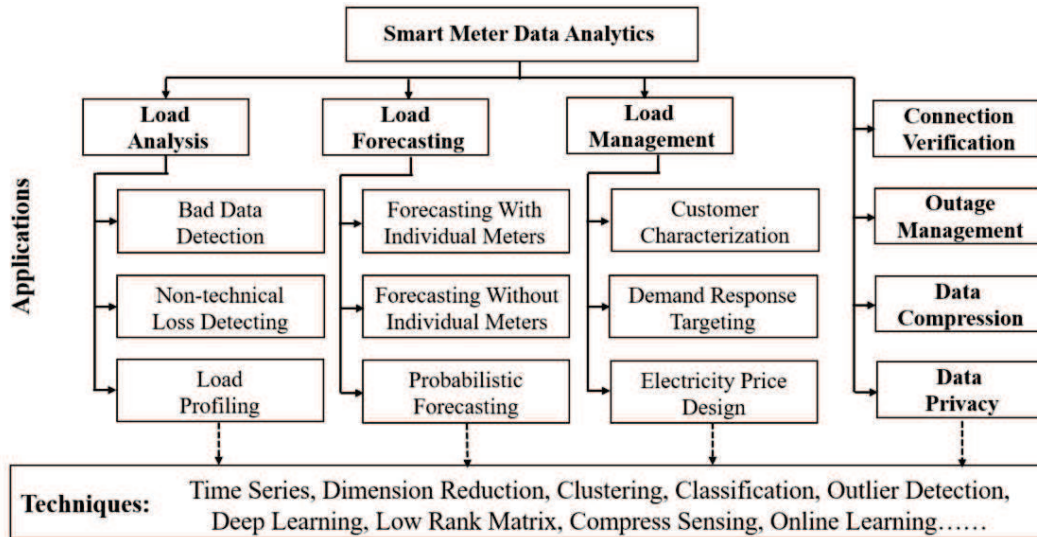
Smart Meter Data Analytics

Applications

Load Analysis

Bad Data Detection

Non-technical Loss Detecting

Load Profiling

Load Forecasting

Forecasting With Individual Meters

Forecasting Without Individual Meters

Probabilistic Forecasting

Load Management

Customer Characterization

Demand Response Targeting

Electricity Price Design

Connection Verification

Outage Management

Data Compression

Data Privacy

Techniques: Time Series, Dimension Reduction, Clustering, Classification, Outlier Detection, Deep Learning, Low Rank Matrix, Compress Sensing, Online Learning……